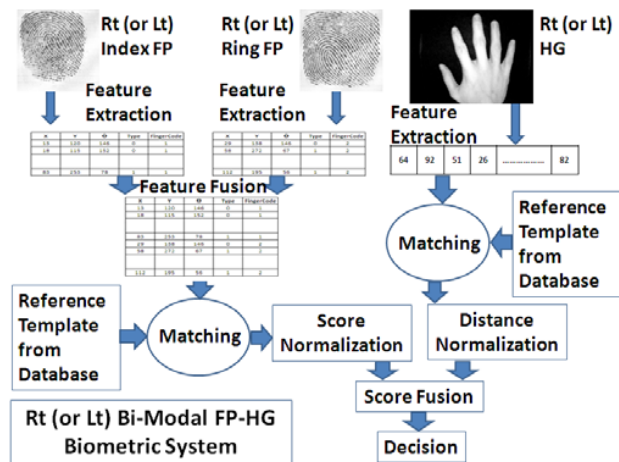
Rt (or Lt) Index FP

Rt (or Lt) Ring FP

Rt (or Lt) HG

Feature Extraction

Feature Extraction

Feature Extraction

| X | Y | Θ | Type | FingerCode |
|---|---|---|---|---|
| 15 | 120 | 148 | 0 | 1 |
| 18 | 115 | 152 | 0 | 1 |
| 83 | 253 | 78 | 1 | 1 |

| X | Y | Θ | Type | FingerCode |
|---|---|---|---|---|
| 29 | 138 | 148 | 0 | 2 |
| 59 | 271 | 67 | 1 | 2 |
| 112 | 195 | 56 | 1 | 2 |

| 64 | 92 | 51 | 26 | ............ | 82 |
|---|---|---|---|---|---|

Feature Fusion

| X | Y | Θ | Type | FingerCode |
|---|---|---|---|---|
| 15 | 120 | 148 | 0 | 1 |
| 18 | 115 | 152 | 0 | 1 |
| 83 | 253 | 78 | 1 | 1 |
| 29 | 138 | 148 | 0 | 2 |
| 59 | 271 | 67 | 1 | 2 |
| 112 | 195 | 56 | 1 | 2 |

Reference Template from Database

Matching

Reference Template from Database

Matching

Score Normalization

Distance Normalization

Score Fusion

Decision

Rt (or Lt) Bi-Modal FP-HG Biometric System